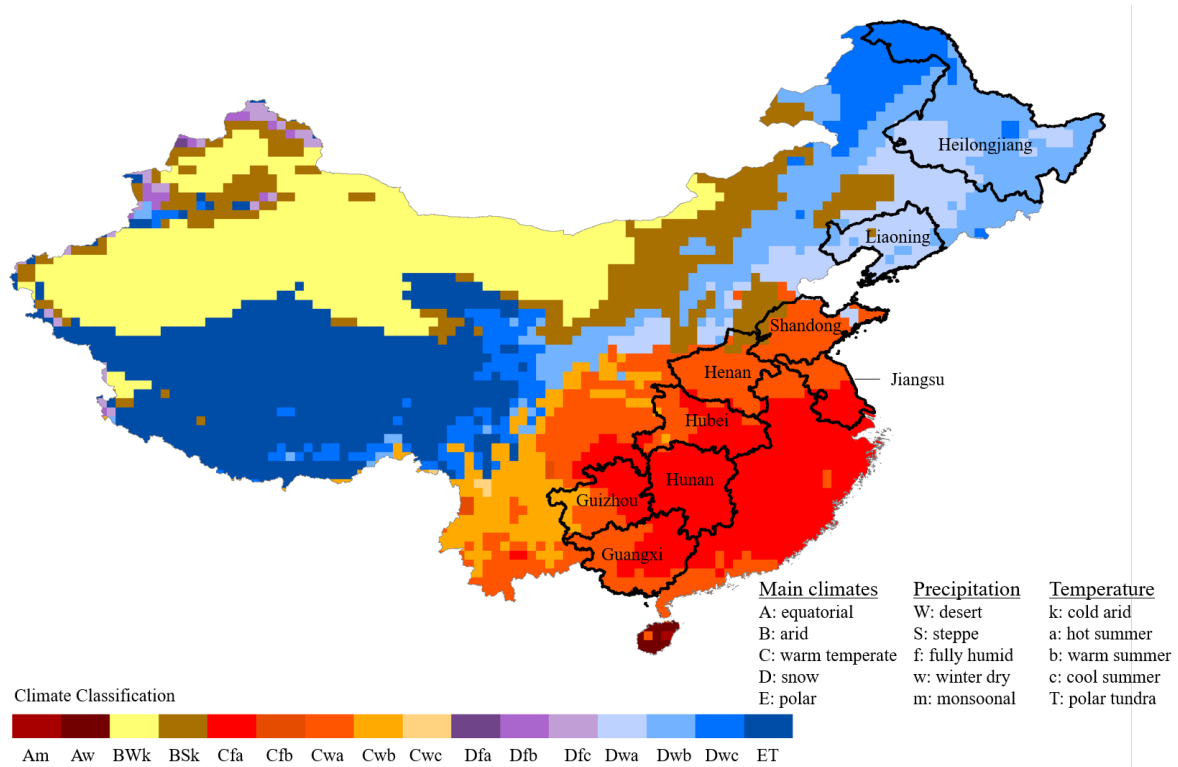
Heilongjiang

Liaoning

Shandong

Jiangsu

Henan

Hubei

Hunan

Guizhou

Guangxi

Main climates
A: equatorial
B: arid
C: warm temperate
D: snow
E: polar

Precipitation
W: desert
S: steppe
f: fully humid
w: winter dry
m: monsoonal

Temperature
k: cold arid
a: hot summer
b: warm summer
c: cool summer
T: polar tundra

Climate Classification

Am Aw BWk BSk Cfa Cfb Cwa Cwb Cwc Dfa Dfb Dfc Dwa Dwb Dwc ET